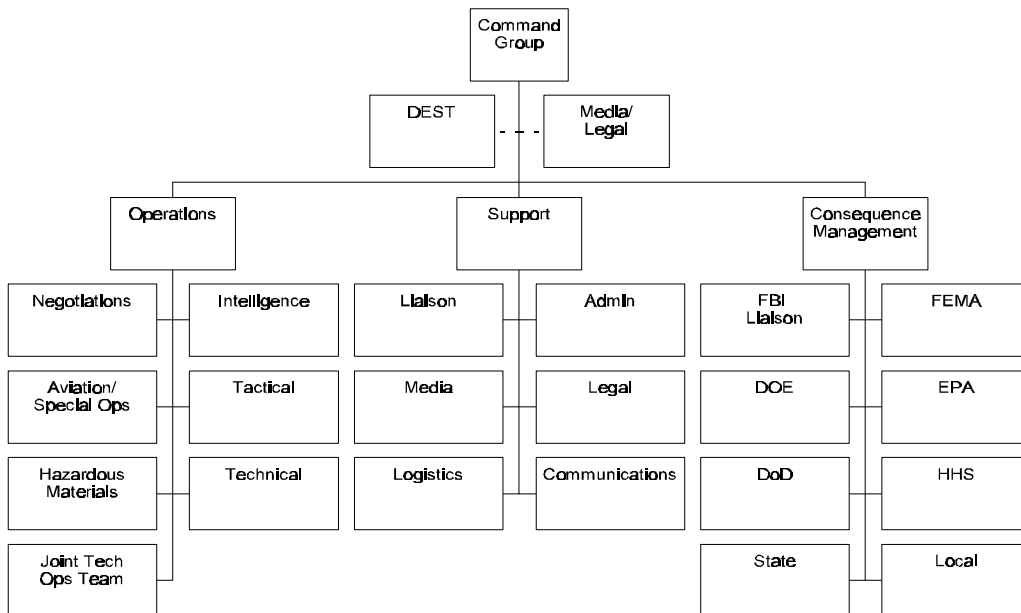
Command Group

DEST

Media/ Legal

Operations

Support

Consequence Management

Negotiations

Intelligence

Aviation/ Special Ops

Tactical

Hazardous Materials

Technical

Joint Tech Ops Team

Liaison

Admin

Media

Legal

Logistics

Communications

FBI Liaison

FEMA

DOE

EPA

DoD

HHS

State

Local